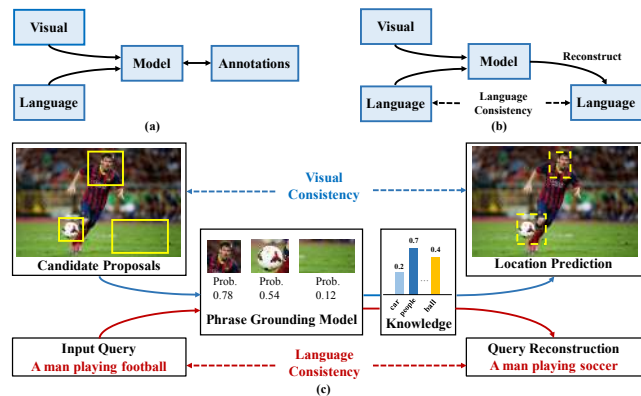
Visual
Model
Annotations
Language
(a)

Visual
Model
Reconstruct
Language
Language Consistency
Language
(b)

Visual Consistency

Candidate Proposals

Location Prediction

Prob. 0.78
Prob. 0.54
Prob. 0.12

0.2
0.7
0.4
car
people
...
ball

Phrase Grounding Model
Knowledge

Input Query
A man playing football

Language Consistency

Query Reconstruction
A man playing soccer

(c)